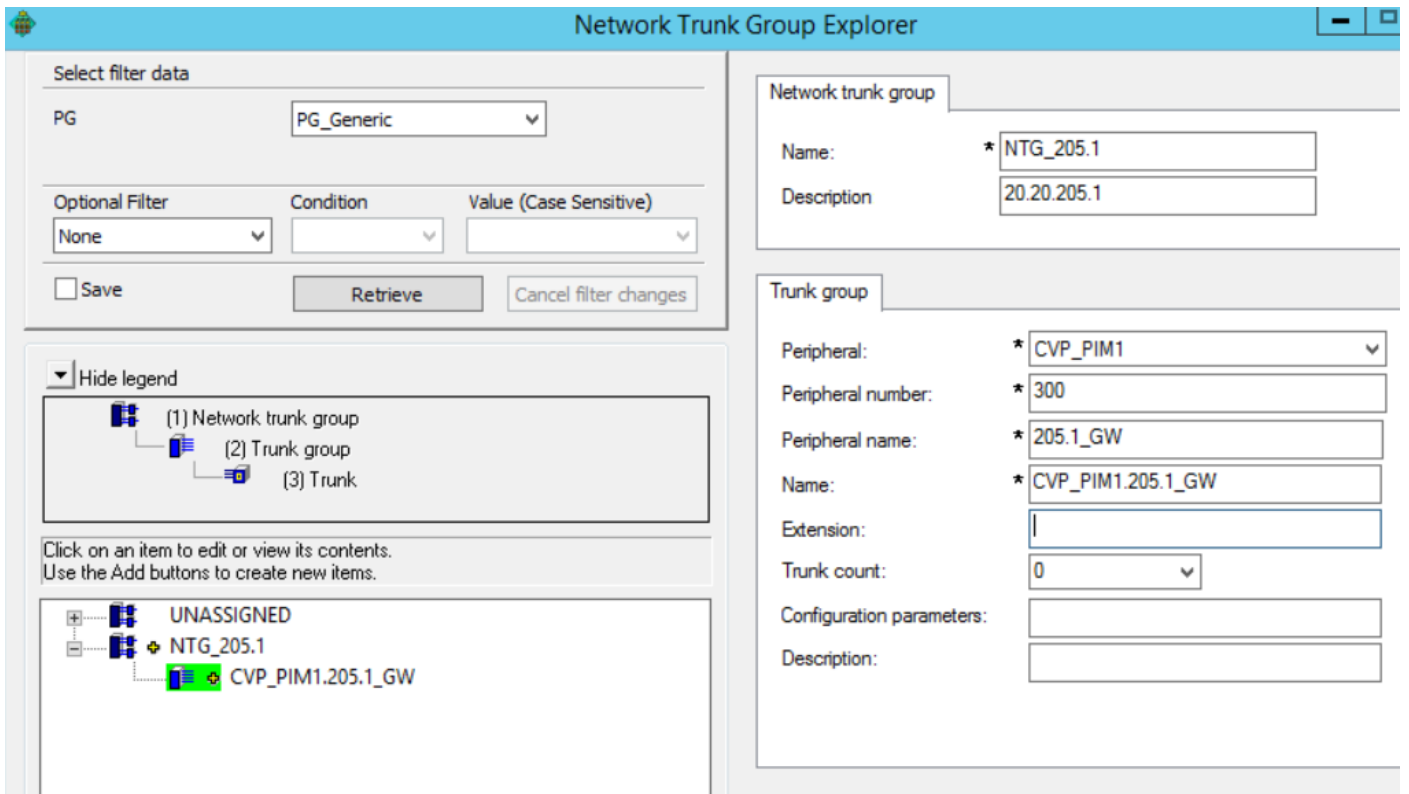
Network Trunk Group Explorer

Select filter data

PG PG_Generic

Optional Filter
None

Condition

Value (Case Sensitive)

Save

Retrieve

Cancel filter changes

Hide legend

(1) Network trunk group
(2) Trunk group
(3) Trunk

Click on an item to edit or view its contents.
Use the Add buttons to create new items.

UNASSIGNED
NTG_205.1
CVP_PIM1.205.1_GW

Network trunk group

Name: * NTG_205.1
Description 20.20.205.1

Trunk group

Peripheral: * CVP_PIM1
Peripheral number: * 300
Peripheral name: * 205.1_GW
Name: * CVP_PIM1.205.1_GW
Extension:
Trunk count: 0
Configuration parameters:
Description: